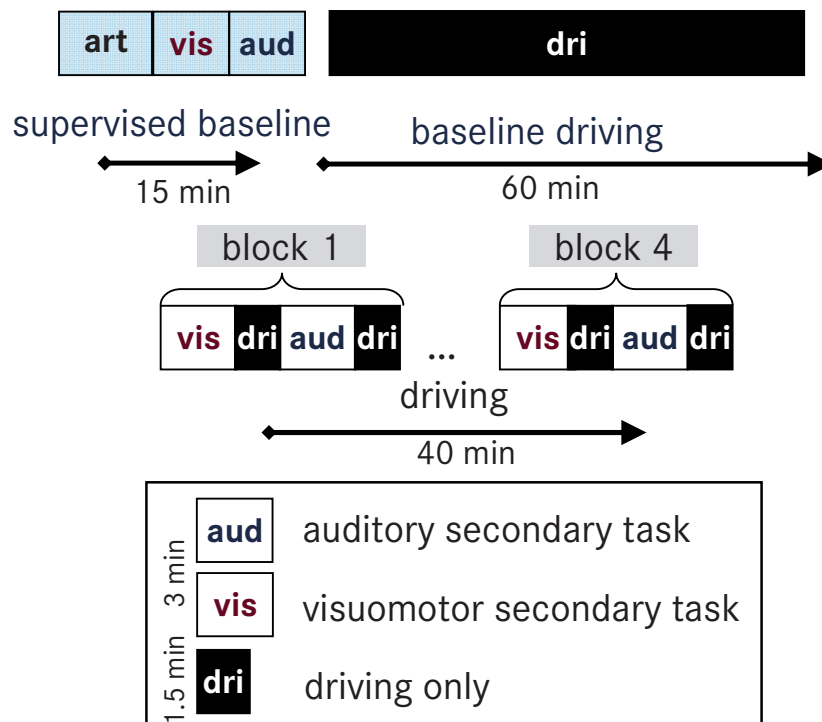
art vis aud

dri

supervised baseline

15 min

baseline driving

60 min

block 1

vis dri aud dri

...

block 4

vis dri aud dri

driving

40 min

3 min

aud auditory secondary task

vis visuomotor secondary task

1.5 min

dri driving only